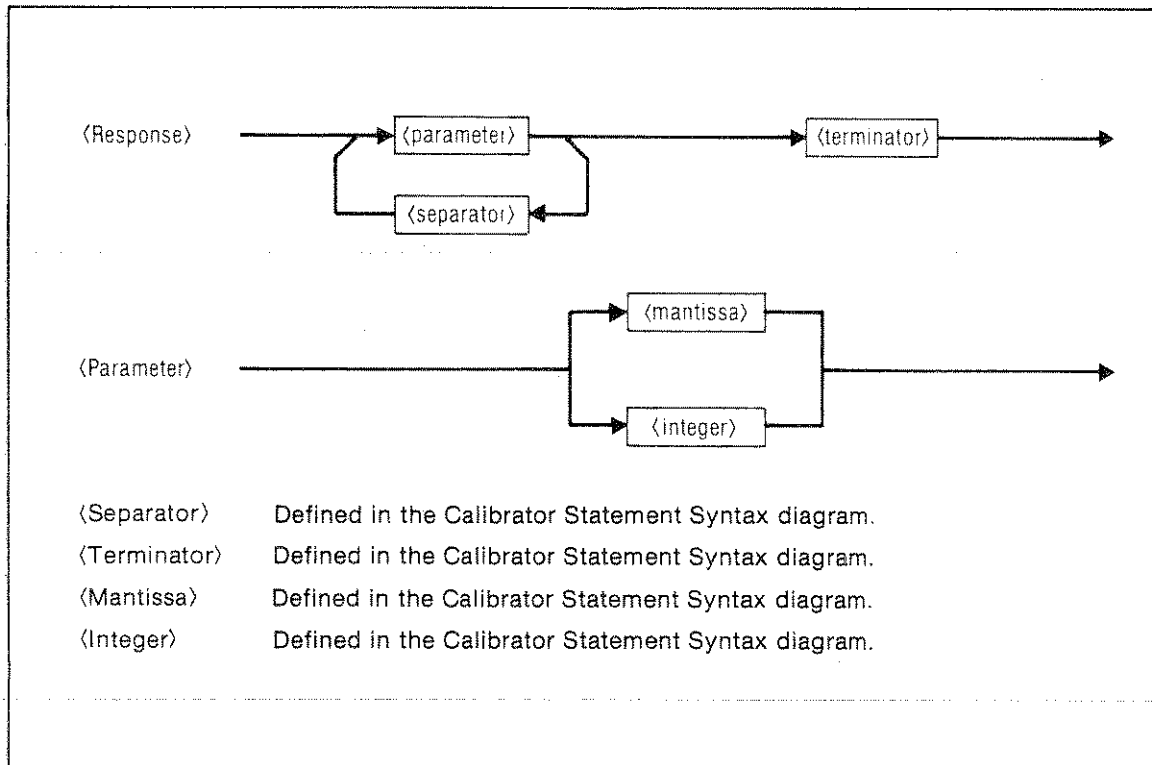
⟨Response⟩

⟨parameter⟩

⟨terminator⟩

⟨separator⟩

⟨Parameter⟩

⟨mantissa⟩

⟨integer⟩

⟨Separator⟩ Defined in the Calibrator Statement Syntax diagram.

⟨Terminator⟩ Defined in the Calibrator Statement Syntax diagram.

⟨Mantissa⟩ Defined in the Calibrator Statement Syntax diagram.

⟨Integer⟩ Defined in the Calibrator Statement Syntax diagram.